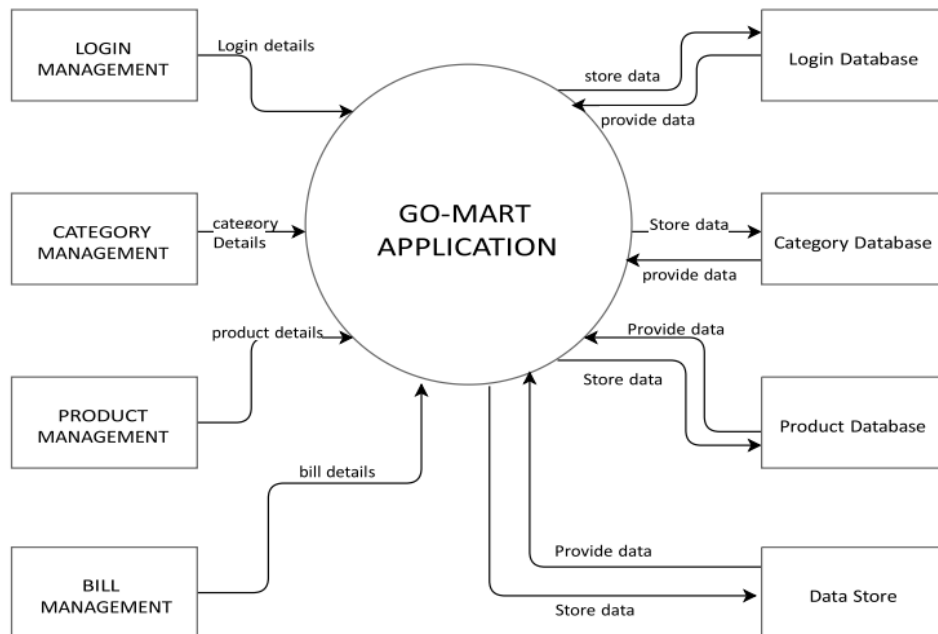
LOGIN MANAGEMENT

Login details

store data

Login Database

provide data

CATEGORY MANAGEMENT

category Details

GO-MART APPLICATION

Store data

Category Database

provide data

product details

Provide data

PRODUCT MANAGEMENT

Store data

Product Database

bill details

BILL MANAGEMENT

Provide data

Data Store

Store data